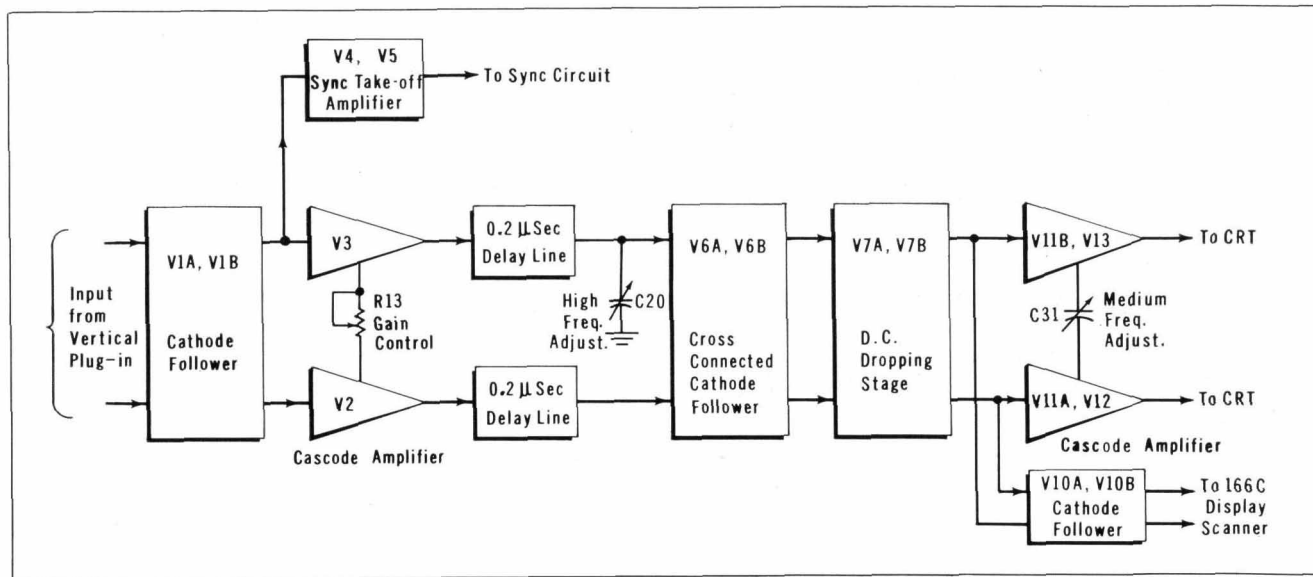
V4, V5
Sync Take-off Amplifier

To Sync Circuit

Input from Vertical Plug-in

V1A, V1B
Cathode Follower

V3

R13
Gain Control

V2

Cascode Amplifier

0.2 µSec
Delay Line

0.2 µSec
Delay Line

High Freq. Adjust.

C20

V6A, V6B
Cross Connected Cathode Follower

V7A, V7B
D. C. Dropping Stage

V11B, V13

To CRT

C31

Medium Freq. Adjust.

V11A, V12

To CRT

Cascode Amplifier

V10A, V10B
Cathode Follower

To 166C Display Scanner